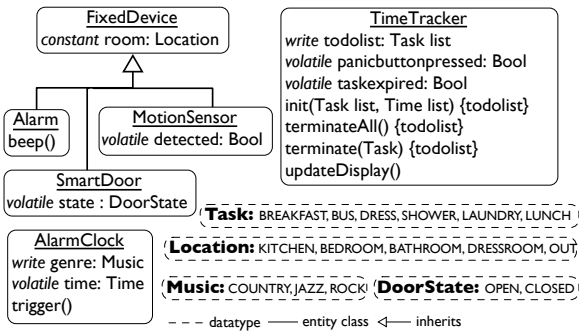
FixedDevice
constant room: Location

Alarm
beep()

MotionSensor
volatile detected: Bool

SmartDoor
volatile state : DoorState

TimeTracker
write todolist: Task list
volatile panicbuttonpressed: Bool
volatile taskexpired: Bool
init(Task list, Time list) {todolist}
terminateAll() {todolist}
terminate(Task) {todolist}
updateDisplay()

AlarmClock
write genre: Music
volatile time: Time
trigger()

Task: BREAKFAST, BUS, DRESS, SHOWER, LAUNDRY, LUNCH

Location: KITCHEN, BEDROOM, BATHROOM, DRESSROOM, OUT

Music: COUNTRY, JAZZ, ROCK

DoorState: OPEN, CLOSED

datatype — entity class — inherits